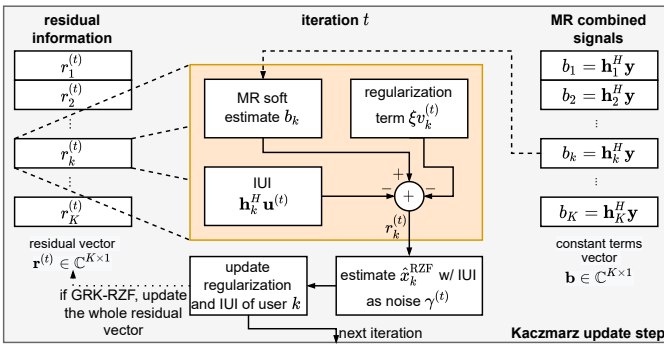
residual information

$r_1^{(t)}$

$r_2^{(t)}$

$\vdots$

$r_k^{(t)}$

$\vdots$

$r_K^{(t)}$

residual vector $\mathbf{r}^{(t)} \in \mathbb{C}^{K\times 1}$

iteration $t$

MR soft estimate $b_k$

regularization term $\xi v_k^{(t)}$

IUI $\mathbf{h}_k^H \mathbf{u}^{(t)}$

$+$

$-$

$+$

$-$

$r_k^{(t)}$

update regularization and IUI of user $k$

estimate $\hat{x}_k^{\mathrm{RZF}}$ w/ IUI as noise $\gamma^{(t)}$

if GRK-RZF, update the whole residual vector

next iteration

MR combined signals

$b_1 = \mathbf{h}_1^H \mathbf{y}$

$b_2 = \mathbf{h}_2^H \mathbf{y}$

$\vdots$

$b_k = \mathbf{h}_k^H \mathbf{y}$

$\vdots$

$b_K = \mathbf{h}_K^H \mathbf{y}$

constant terms vector $\mathbf{b} \in \mathbb{C}^{K\times 1}$

Kaczmarz update step